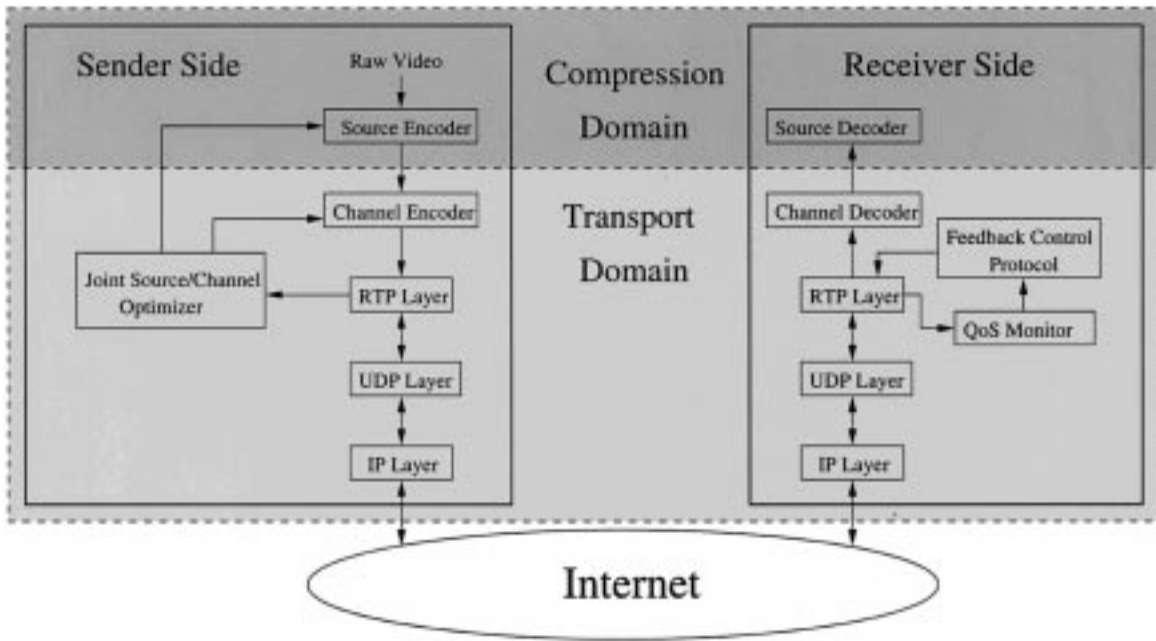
Sender Side

Raw Video

Source Encoder

Channel Encoder

Joint Source/Channel Optimizer

RTP Layer

UDP Layer

IP Layer

Compression Domain

Transport Domain

Receiver Side

Source Decoder

Channel Decoder

Feedback Control Protocol

RTP Layer

QoS Monitor

UDP Layer

IP Layer

Internet